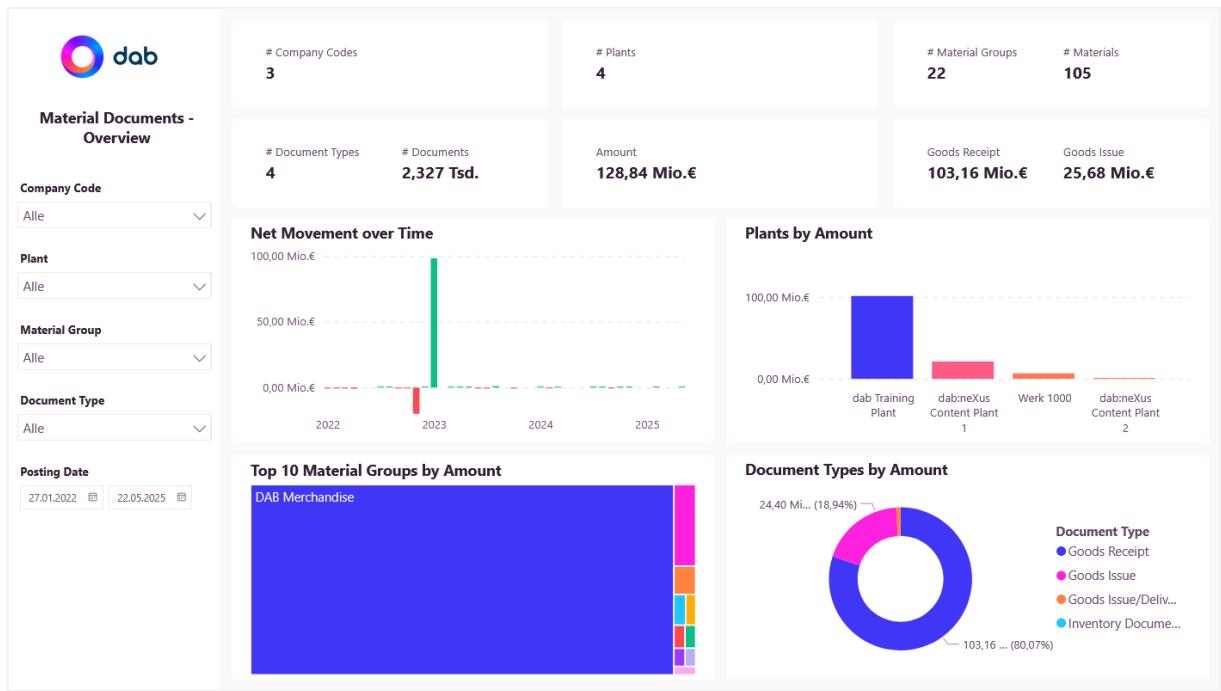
dab

Material Documents - Overview

Company Code
Alle

Plant
Alle

Material Group
Alle

Document Type
Alle

Posting Date
27.01.2022
22.05.2025

# Company Codes
3

# Plants
4

# Material Groups
22

# Materials
105

# Document Types
4

# Documents
2,327 Tsd.

Amount
128,84 Mio.€

Goods Receipt
103,16 Mio.€

Goods Issue
25,68 Mio.€

Net Movement over Time

100,00 Mio.€
50,00 Mio.€
0,00 Mio.€
2022
2023
2024
2025

Plants by Amount

100,00 Mio.€
0,00 Mio.€
dab Training Plant
dab:neXus Content Plant 1
Werk 1000
dab:neXus Content Plant 2

Top 10 Material Groups by Amount

DAB Merchandise

Document Types by Amount

24,40 Mi... (18,94%)
103,16 ... (80,07%)

Document Type
Goods Receipt
Goods Issue
Goods Issue/Deliv...
Inventory Docume...